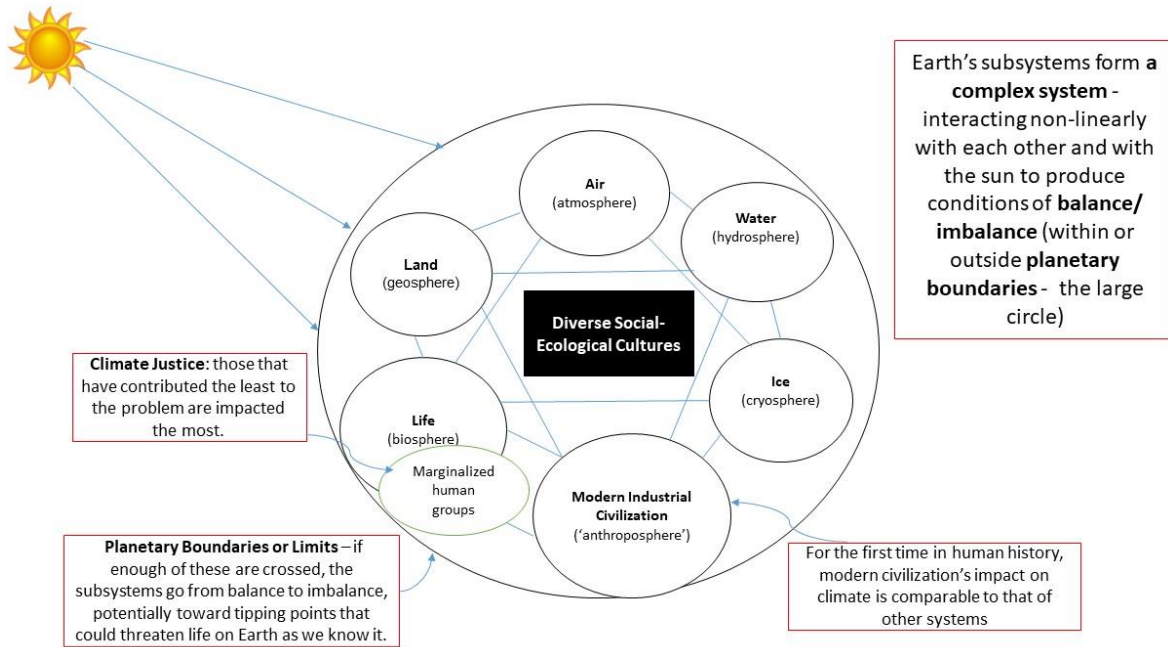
Earth's subsystems form **a complex system** - interacting non-linearly with each other and with the sun to produce conditions of **balance/ imbalance** (within or outside **planetary boundaries** - the large circle)

Air
(atmosphere)

Water
(hydrosphere)

Land
(geosphere)

Diverse Social-Ecological Cultures

Ice
(cryosphere)

**Climate Justice**: those that have contributed the least to the problem are impacted the most.

Life
(biosphere)

Marginalized human groups

Modern Industrial Civilization
('anthroposphere')

**Planetary Boundaries or Limits** – if enough of these are crossed, the subsystems go from balance to imbalance, potentially toward tipping points that could threaten life on Earth as we know it.

For the first time in human history, modern civilization's impact on climate is comparable to that of other systems